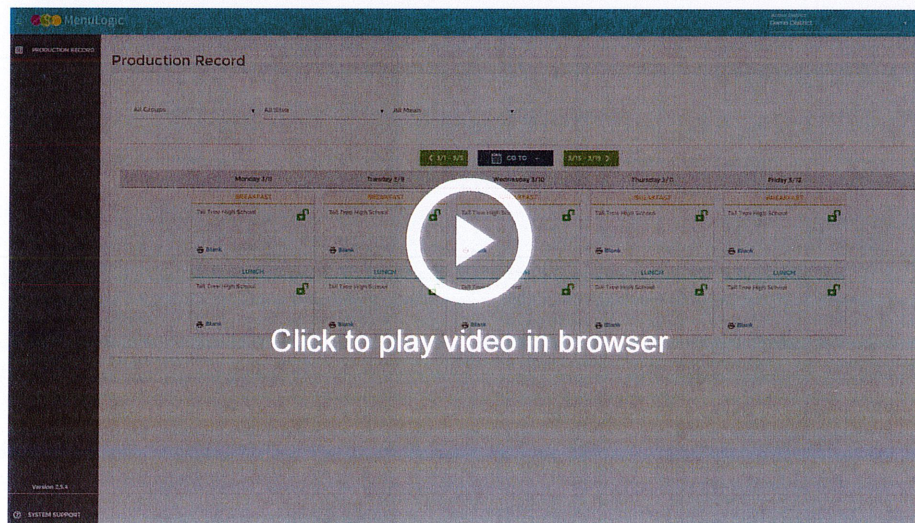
MenuLogic

Active District
Demo District

PRODUCTION RECORD

Production Record

All Groups
All Sites
All Meals

3/1 - 3/5
GO TO
3/15 - 3/19

| Monday 3/8 | Tuesday 3/9 | Wednesday 3/10 | Thursday 3/11 | Friday 3/12 |
|---|---|---|---|---|
| BREAKFAST | BREAKFAST | BREAKFAST | BREAKFAST | BREAKFAST |
| Tall Tree High School | Tall Tree High School | Tall Tree High School | Tall Tree High School | Tall Tree High School |
| Blank | Blank | Blank | Blank | Blank |
| LUNCH | LUNCH | LUNCH | LUNCH | LUNCH |
| Tall Tree High School | Tall Tree High School | Tall Tree High School | Tall Tree High School | Tall Tree High School |
| Blank | Blank | Blank | Blank | Blank |

Click to play video in browser

Version 2.5.4

SYSTEM SUPPORT